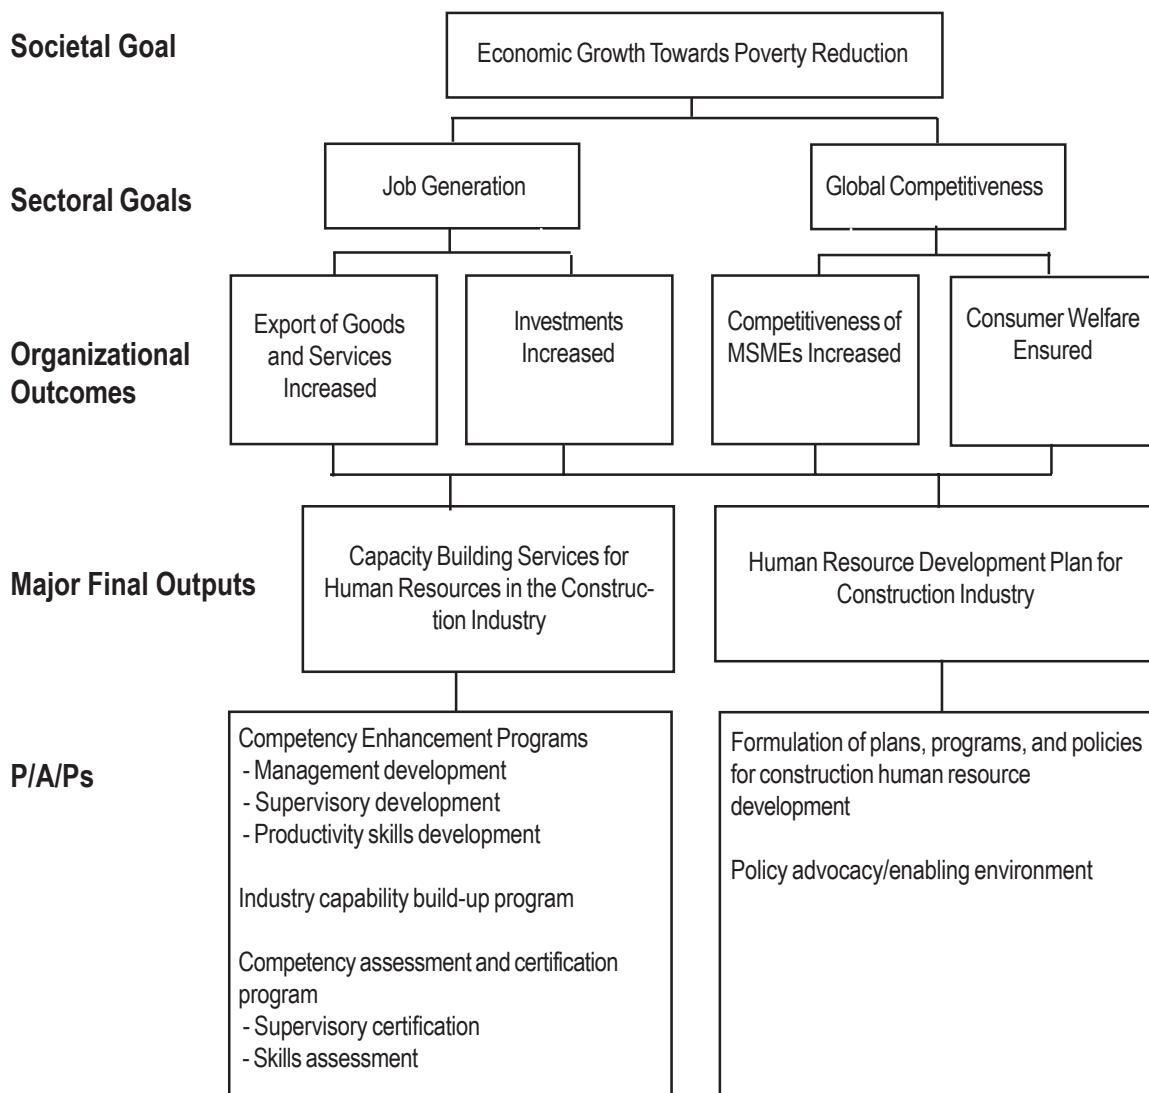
Societal Goal

Economic Growth Towards Poverty Reduction

Sectoral Goals

Job Generation

Global Competitiveness

Organizational Outcomes

Export of Goods and Services Increased

Investments Increased

Competitiveness of MSMEs Increased

Consumer Welfare Ensured

Major Final Outputs

Capacity Building Services for Human Resources in the Construction Industry

Human Resource Development Plan for Construction Industry

P/A/Ps

Competency Enhancement Programs
- Management development
- Supervisory development
- Productivity skills development

Industry capability build-up program

Competency assessment and certification program
- Supervisory certification
- Skills assessment

Formulation of plans, programs, and policies for construction human resource development

Policy advocacy/enabling environment